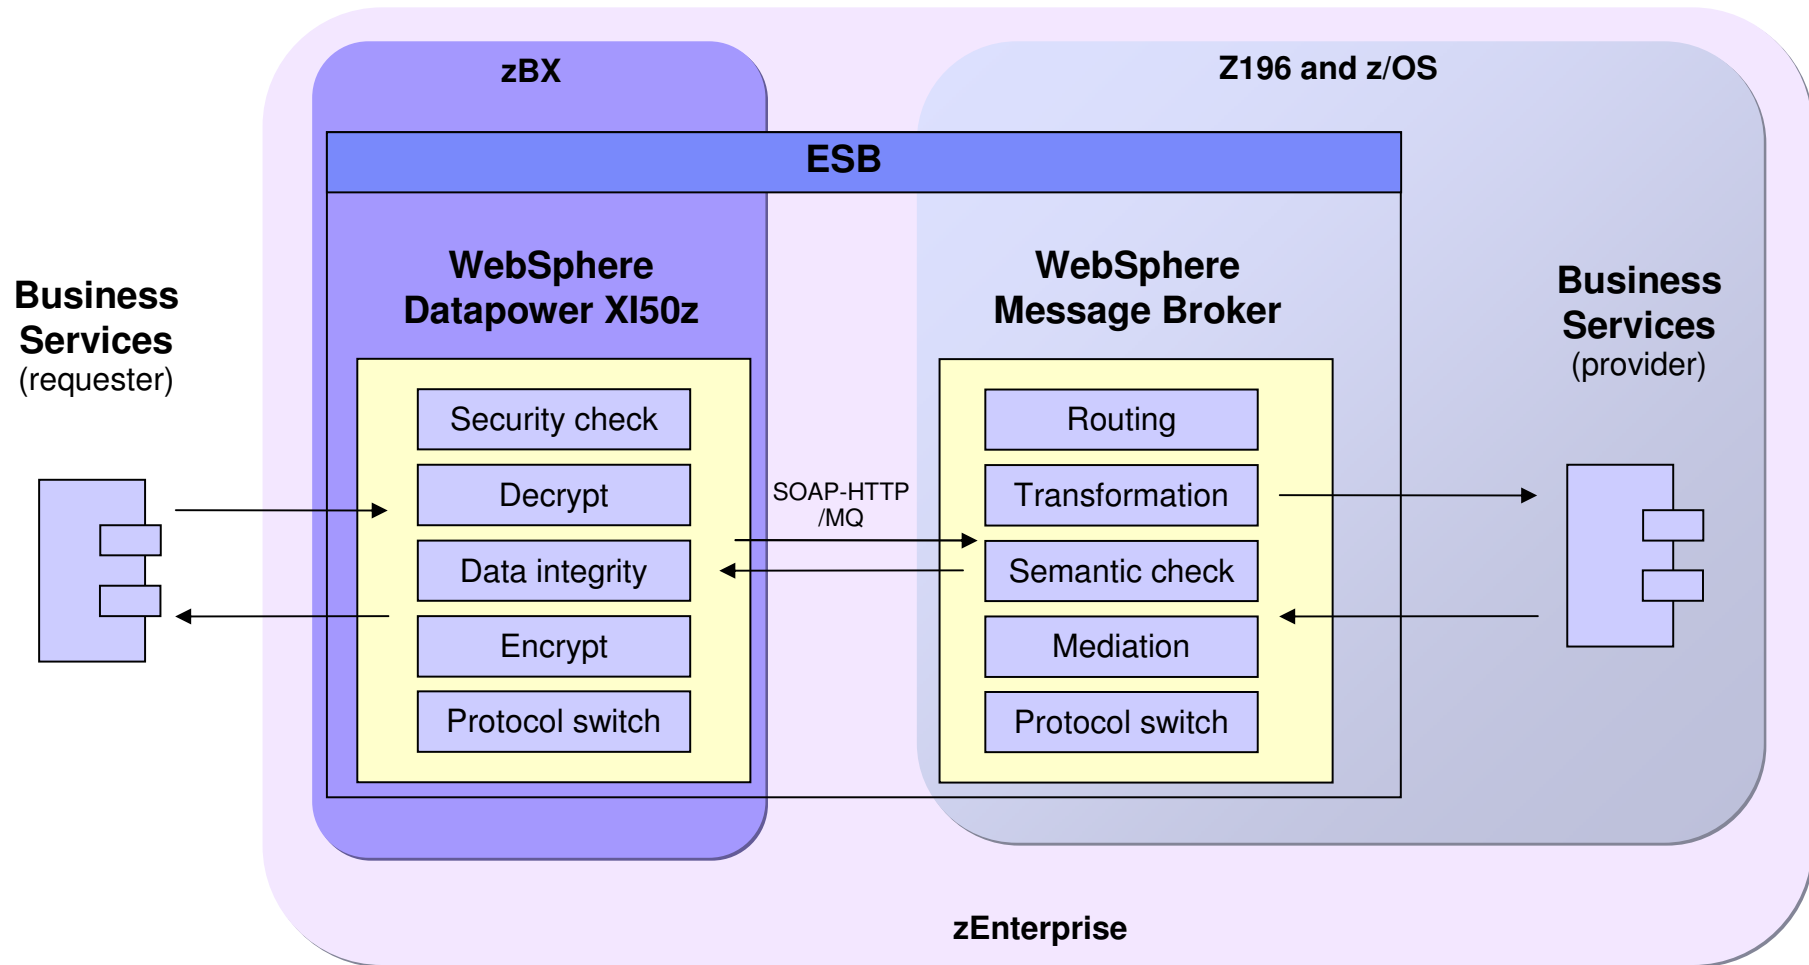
zBX

Z196 and z/OS

ESB

Business Services
(requester)

WebSphere Datapower XI50z

Security check

Decrypt

Data integrity

Encrypt

Protocol switch

SOAP-HTTP /MQ

WebSphere Message Broker

Routing

Transformation

Semantic check

Mediation

Protocol switch

Business Services
(provider)

zEnterprise